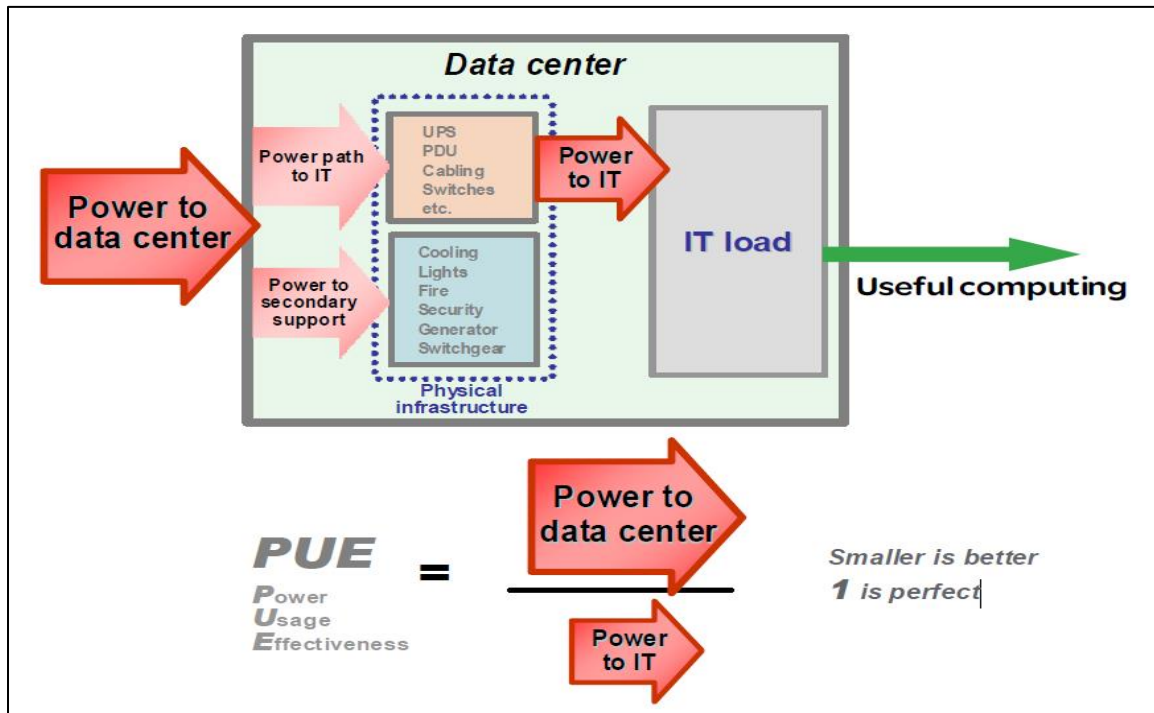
Data center

Power to data center

Power path to IT

Power to secondary support

UPS
PDU
Cabling
Switches
etc.

Cooling
Lights
Fire
Security
Generator
Switchgear

Physical infrastructure

Power to IT

IT load

Useful computing

PUE
Power
Usage
Effectiveness

=

Power to data center

Power to IT

Smaller is better
1 is perfect